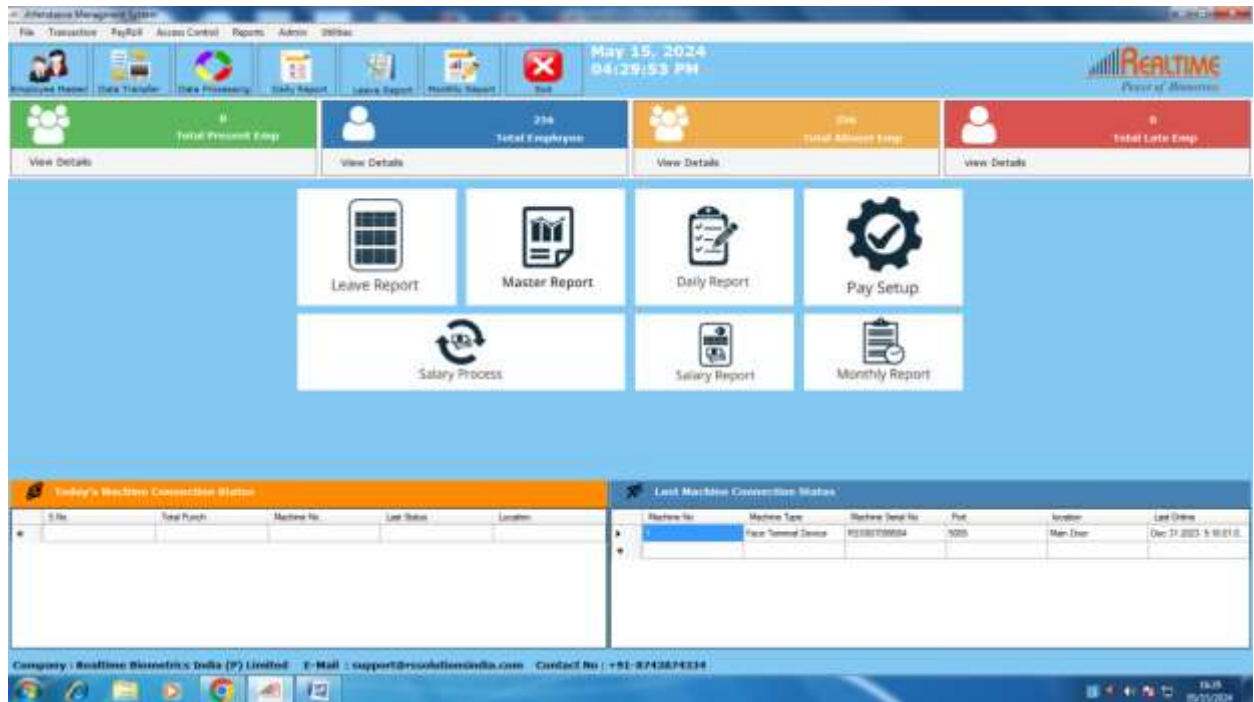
Attendance Management System

File Transaction PayRoll Access Control Reports Admin Utilities

Employee Master | Data Transfer | Data Processing | Daily Report | Leave Report | Monthly Report | Exit

May 15, 2024
04:29:53 PM

REALTIME
Power of Biometrics

0
Total Present Emp
View Details

256
Total Employee
View Details

256
Total Absent Emp
View Details

0
Total Late Emp
View Details

Leave Report

Master Report

Daily Report

Pay Setup

Salary Process

Salary Report

Monthly Report

Today's Machine Connection Status

| | S.No | Total Punch | Machine No. | Last Status | Location |
|---|---|---|---|---|---|
| * | | | | | |

Last Machine Connection Status

| | Machine No | Machine Type | Machine Serial No | Port | location | Last Online |
|---|---|---|---|---|---|---|
| ▶ | 1 | Face Terminal Device | RSS0070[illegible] | 5005 | Main Door | Dec 31 2023 5:10:01 |
| * | | | | | | |

Company : Realtime Biometrics India (P) Limited E-Mail : support@rssolutionsindia.com Contact No : +91-8743874334

16:29
05/15/2024